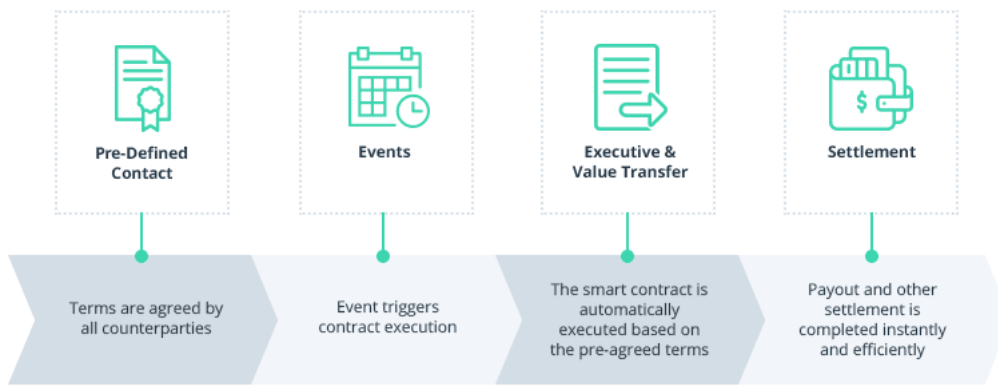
Pre-Defined Contact

Events

Executive & Value Transfer

Settlement

Terms are agreed by all counterparties

Event triggers contract execution

The smart contract is automatically executed based on the pre-agreed terms

Payout and other settlement is completed instantly and efficiently